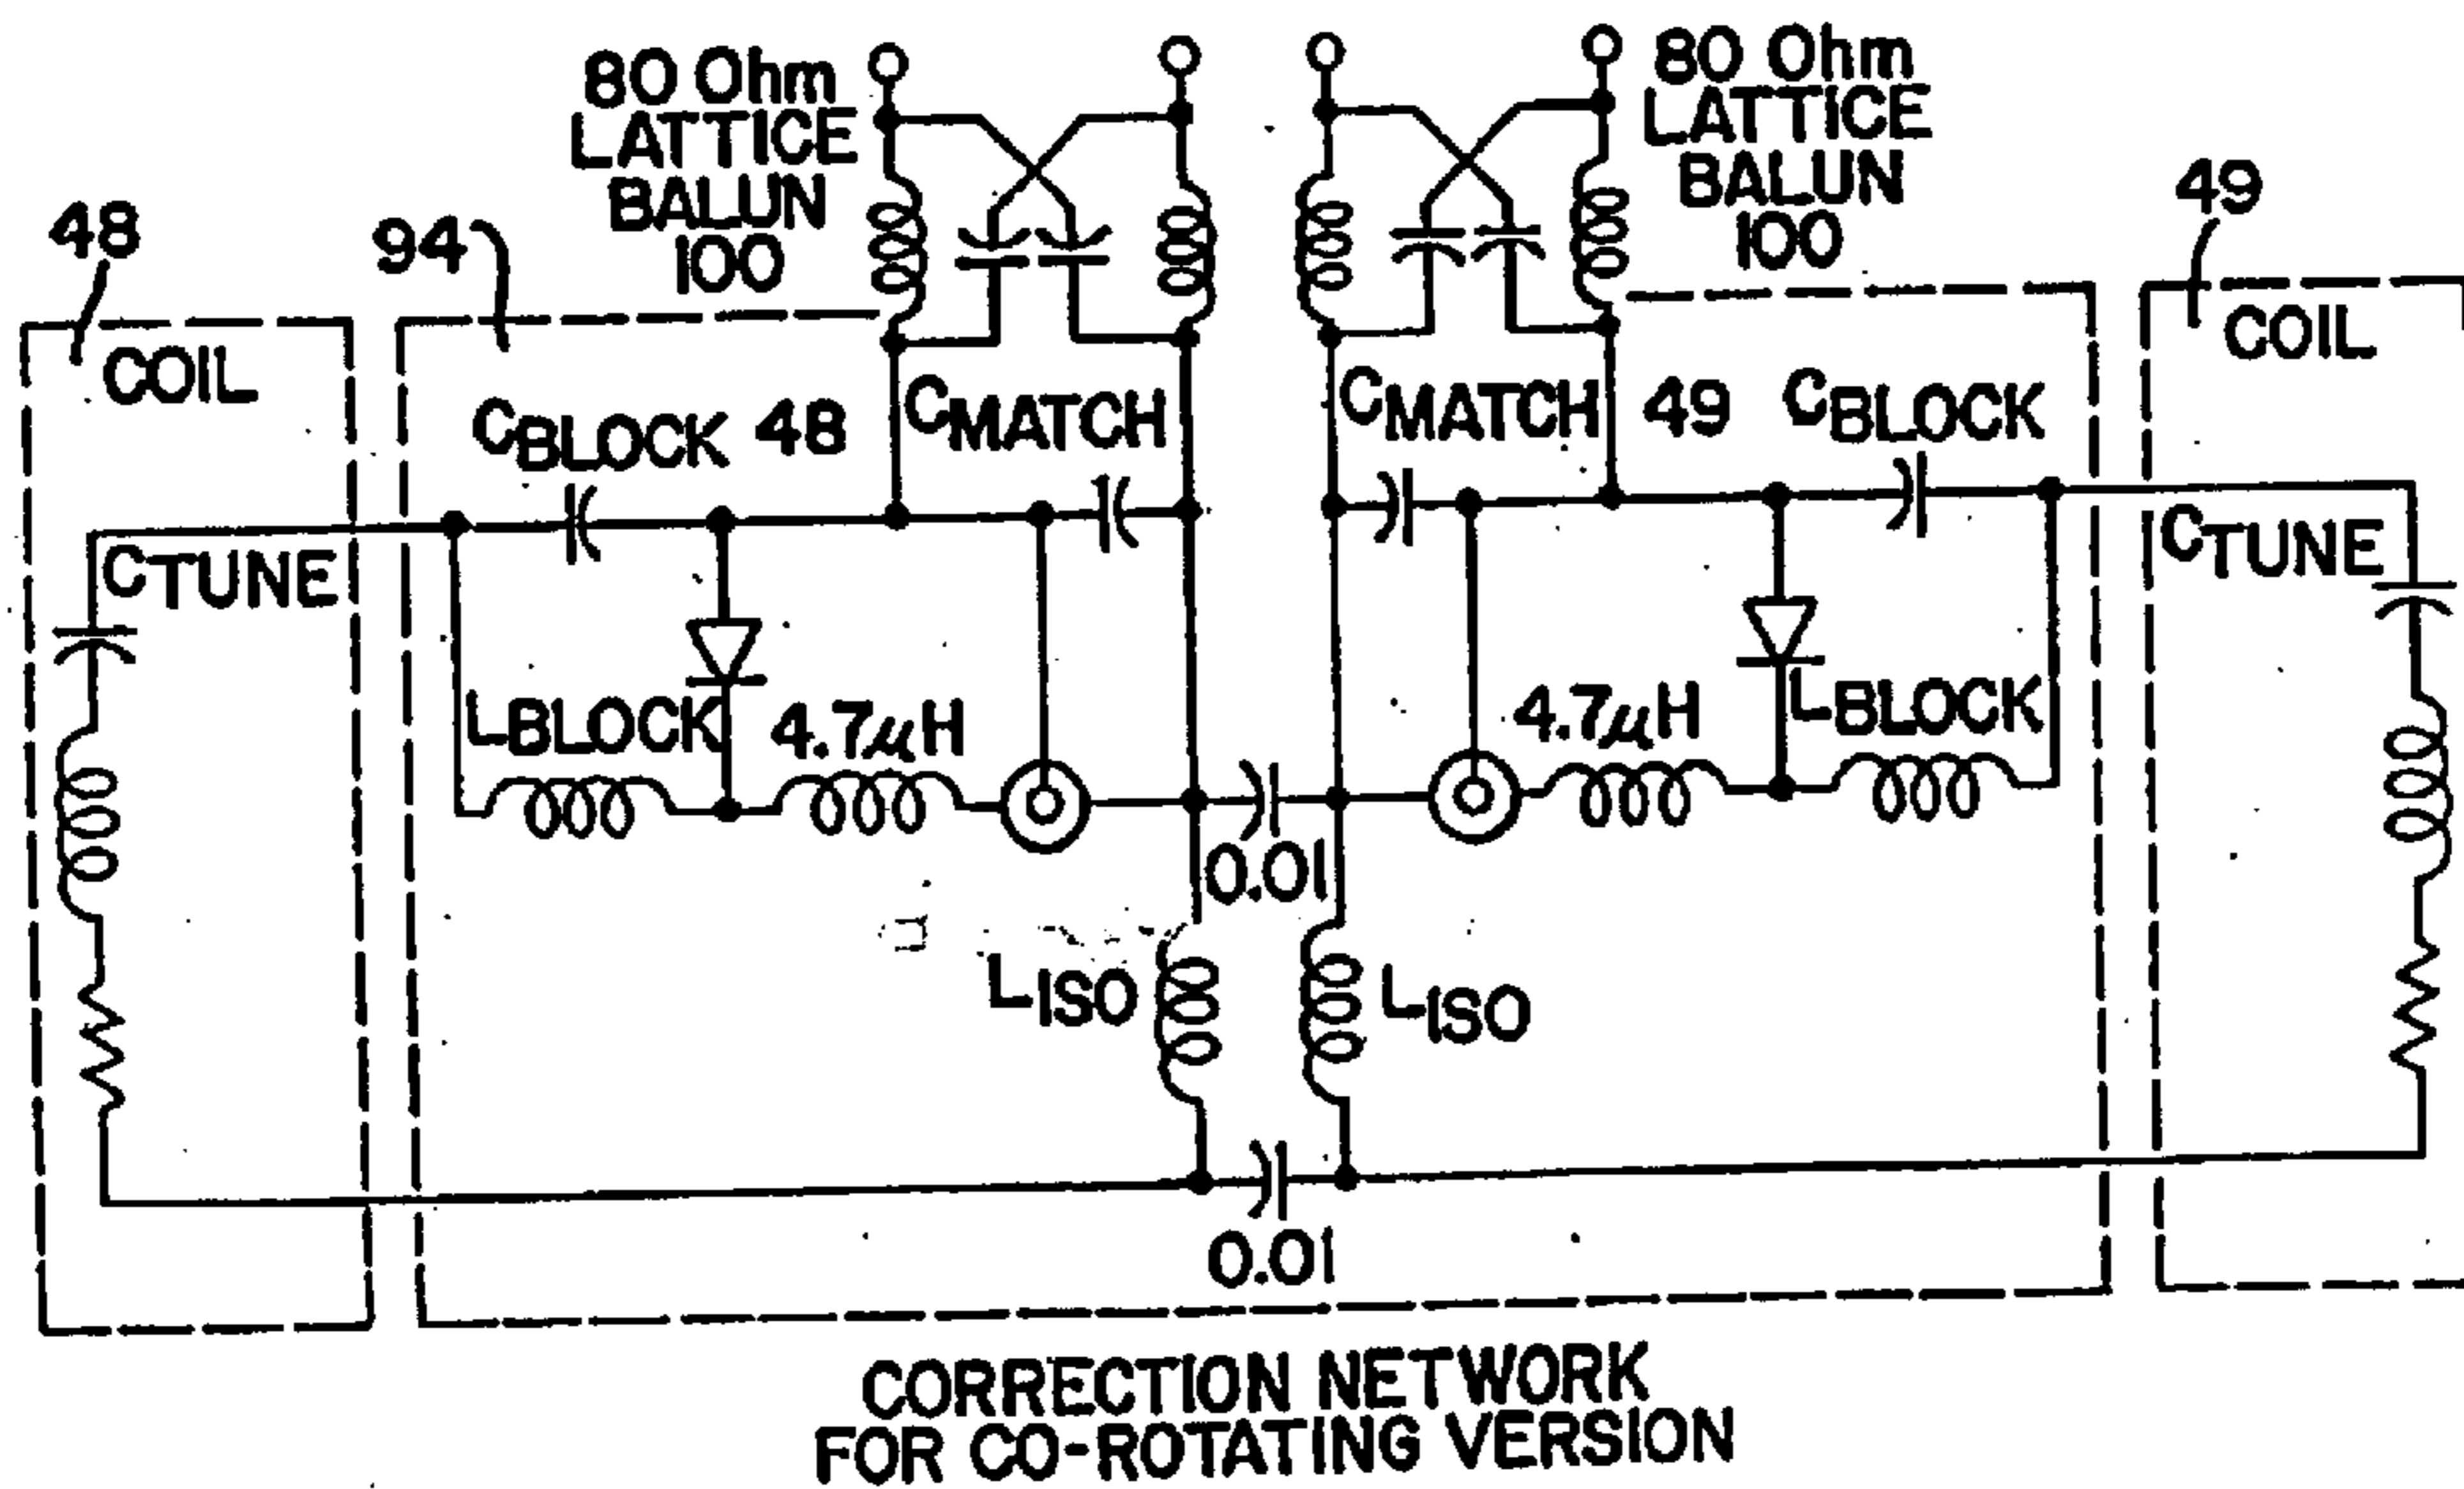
80 Ohm LATTICE BALUN 100

80 Ohm LATTICE BALUN 100

48

94

49

COIL

COIL

$C_{BLOCK}$ 48

$C_{MATCH}$

$C_{MATCH}$ 49

$C_{BLOCK}$

$C_{TUNE}$

$C_{TUNE}$

$L_{BLOCK}$

4.7$\mu$H

4.7$\mu$H

$L_{BLOCK}$

0.01

$L_{ISO}$

$L_{ISO}$

0.01

CORRECTION NETWORK FOR CO-ROTATING VERSION